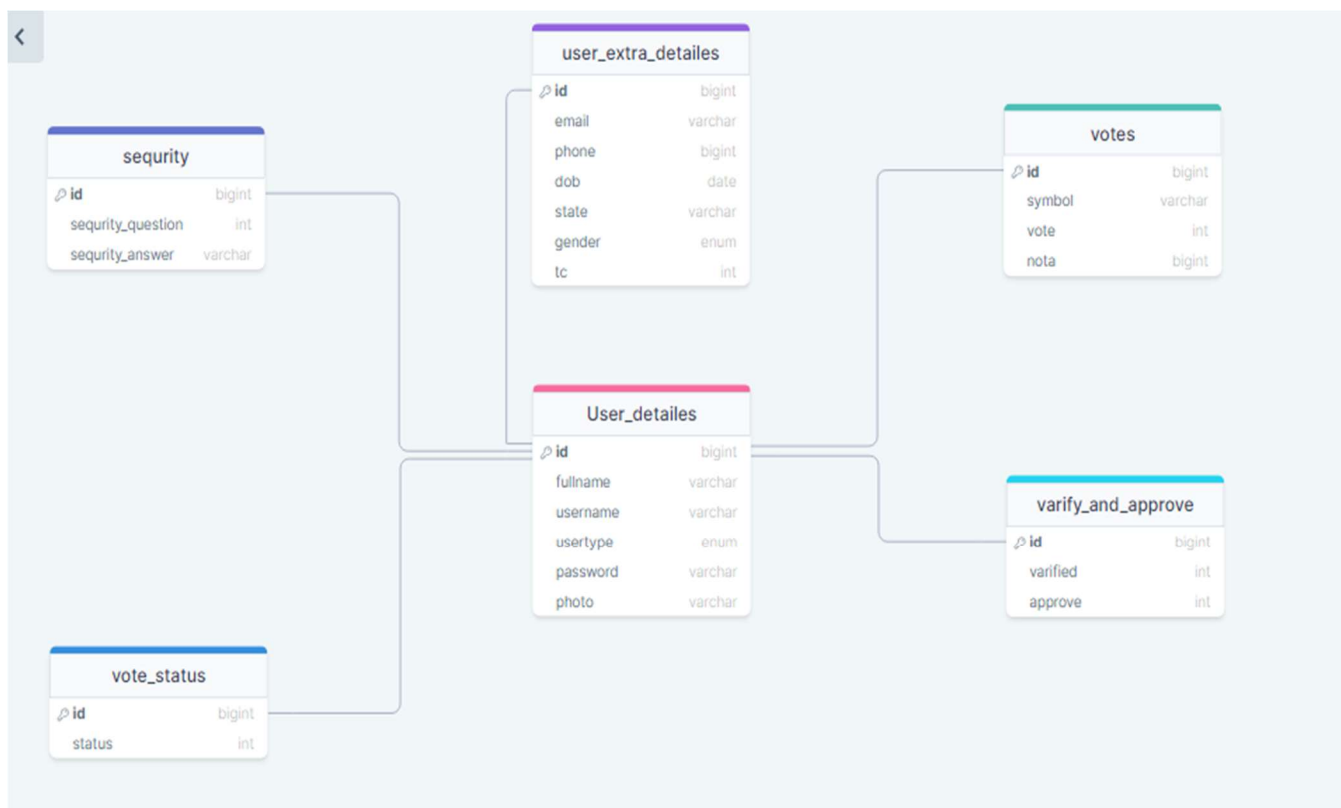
<

user_extra_detailes

| id | bigint |
|---|---|
| email | varchar |
| phone | bigint |
| dob | date |
| state | varchar |
| gender | enum |
| tc | int |

sequrity

| id | bigint |
|---|---|
| sequrity_question | int |
| sequrity_answer | varchar |

votes

| id | bigint |
|---|---|
| symbol | varchar |
| vote | int |
| nota | bigint |

User_detailes

| id | bigint |
|---|---|
| fullname | varchar |
| username | varchar |
| usertype | enum |
| password | varchar |
| photo | varchar |

varify_and_approve

| id | bigint |
|---|---|
| varified | int |
| approve | int |

vote_status

| id | bigint |
|---|---|
| status | int |